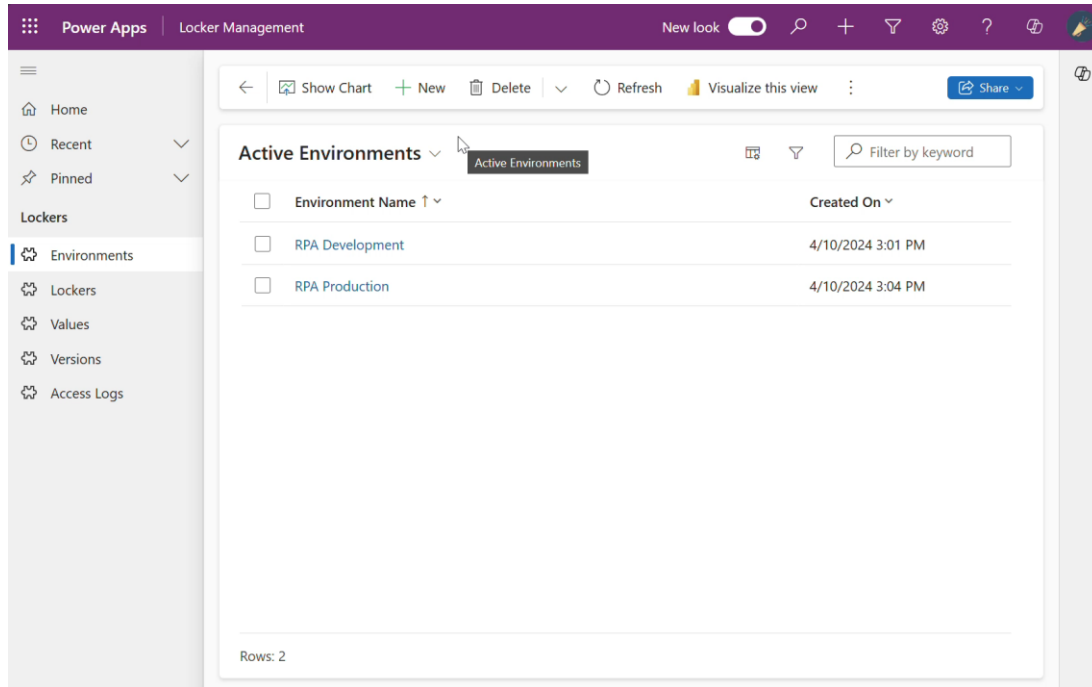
Power Apps | Locker Management

New look

Home
Recent
Pinned
Lockers
Environments
Lockers
Values
Versions
Access Logs

Show Chart
New
Delete
Refresh
Visualize this view
Share

Active Environments
Active Environments
Filter by keyword

| | Environment Name ↑ | Created On |
|---|---|---|
| | RPA Development | 4/10/2024 3:01 PM |
| | RPA Production | 4/10/2024 3:04 PM |

Rows: 2